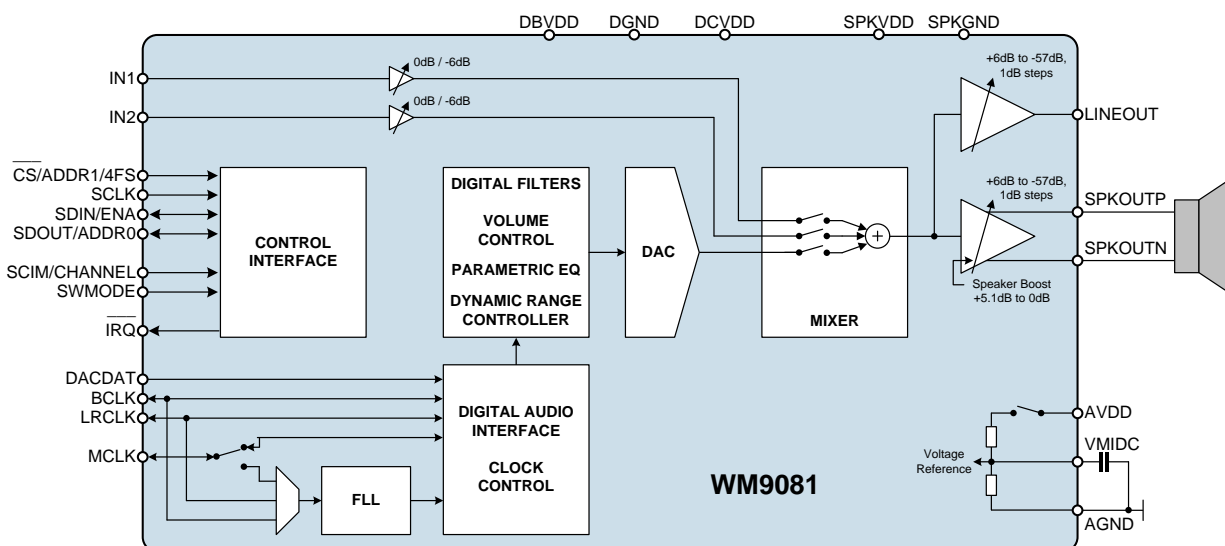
DBVDD DGND DCVDD SPKVDD SPKGND

IN1
0dB / -6dB
IN2
0dB / -6dB

+6dB to -57dB, 1dB steps
LINEOUT
+6dB to -57dB, 1dB steps
SPKOUTP
SPKOUTN
Speaker Boost +5.1dB to 0dB

$\overline{CS}$/ADDR1/4FS
SCLK
SDIN/ENA
SDOUT/ADDR0
SCIM/CHANNEL
SWMODE
$\overline{IRQ}$

CONTROL INTERFACE

DIGITAL FILTERS
VOLUME CONTROL
PARAMETRIC EQ
DYNAMIC RANGE CONTROLLER

DAC

MIXER

DACDAT
BCLK
LRCLK
MCLK

DIGITAL AUDIO INTERFACE
CLOCK CONTROL

FLL

WM9081

AVDD
VMIDC
Voltage Reference
AGND